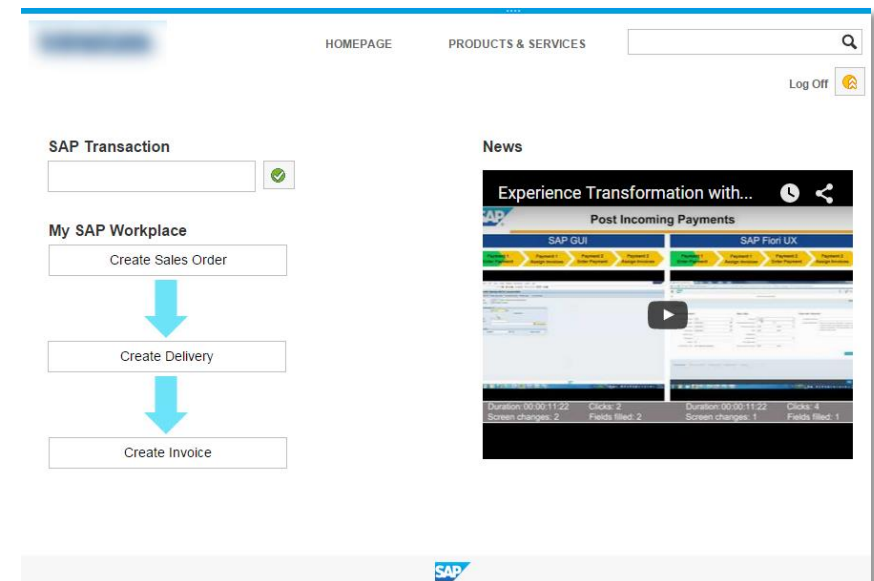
HOMEPAGE PRODUCTS & SERVICES

Log Off

SAP Transaction

My SAP Workplace

Create Sales Order

Create Delivery

Create Invoice

News

Experience Transformation with...

Post Incoming Payments

SAP GUI

SAP Fiori UX

Duration: 00:00:11:22 Clicks: 2
Screen changes: 2 Fields filled: 2

Duration: 00:00:11:22 Clicks: 4
Screen changes: 1 Fields filled: 1

SAP